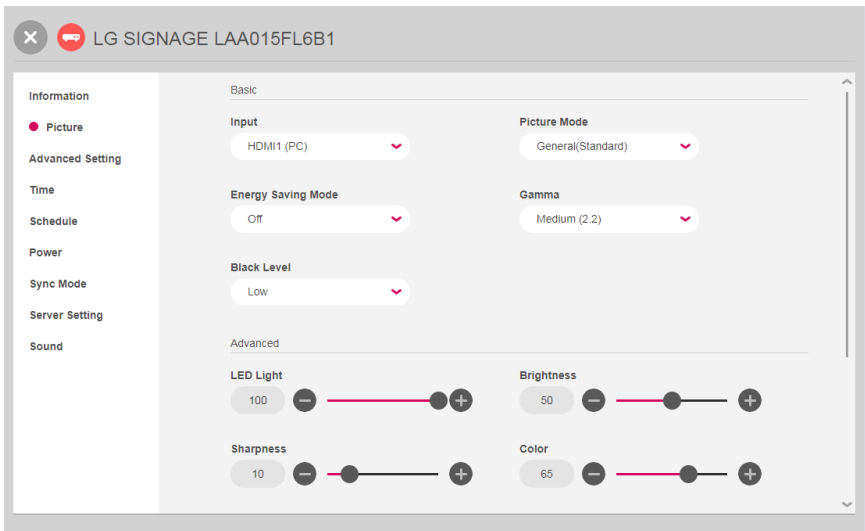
LG SIGNAGE LAA015FL6B1

Information
Picture
Advanced Setting
Time
Schedule
Power
Sync Mode
Server Setting
Sound

Basic

Input
HDMI1 (PC)

Picture Mode
General(Standard)

Energy Saving Mode
Off

Gamma
Medium (2.2)

Black Level
Low

Advanced

LED Light
100

Brightness
50

Sharpness
10

Color
65